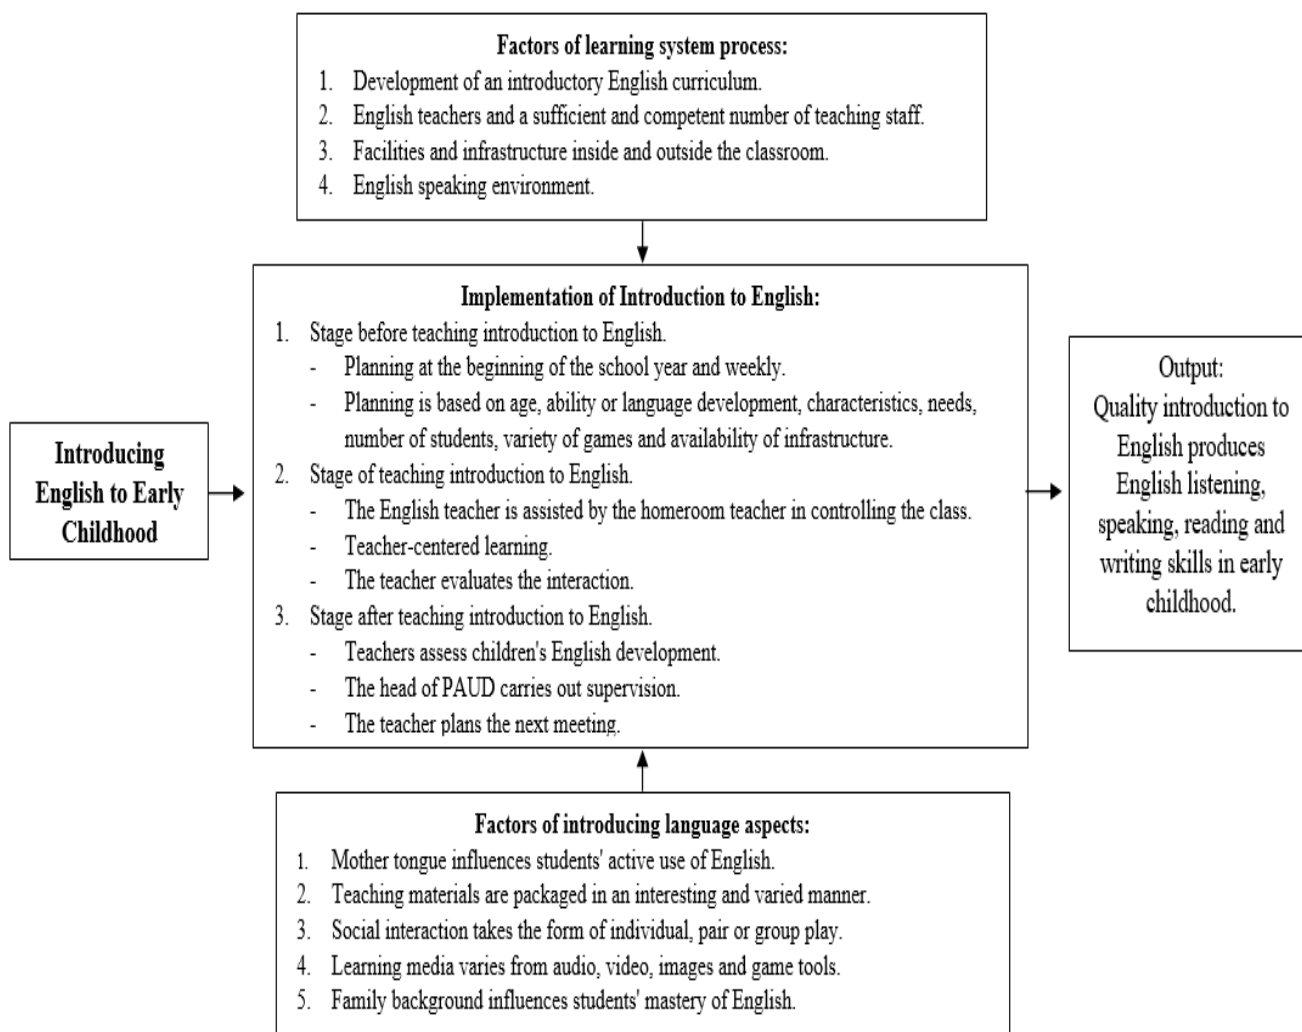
**Factors of learning system process:**
1. Development of an introductory English curriculum.
2. English teachers and a sufficient and competent number of teaching staff.
3. Facilities and infrastructure inside and outside the classroom.
4. English speaking environment.

**Introducing English to Early Childhood**

**Implementation of Introduction to English:**
1. Stage before teaching introduction to English.
- Planning at the beginning of the school year and weekly.
- Planning is based on age, ability or language development, characteristics, needs, number of students, variety of games and availability of infrastructure.
2. Stage of teaching introduction to English.
- The English teacher is assisted by the homeroom teacher in controlling the class.
- Teacher-centered learning.
- The teacher evaluates the interaction.
3. Stage after teaching introduction to English.
- Teachers assess children's English development.
- The head of PAUD carries out supervision.
- The teacher plans the next meeting.

Output:
Quality introduction to English produces English listening, speaking, reading and writing skills in early childhood.

**Factors of introducing language aspects:**
1. Mother tongue influences students' active use of English.
2. Teaching materials are packaged in an interesting and varied manner.
3. Social interaction takes the form of individual, pair or group play.
4. Learning media varies from audio, video, images and game tools.
5. Family background influences students' mastery of English.